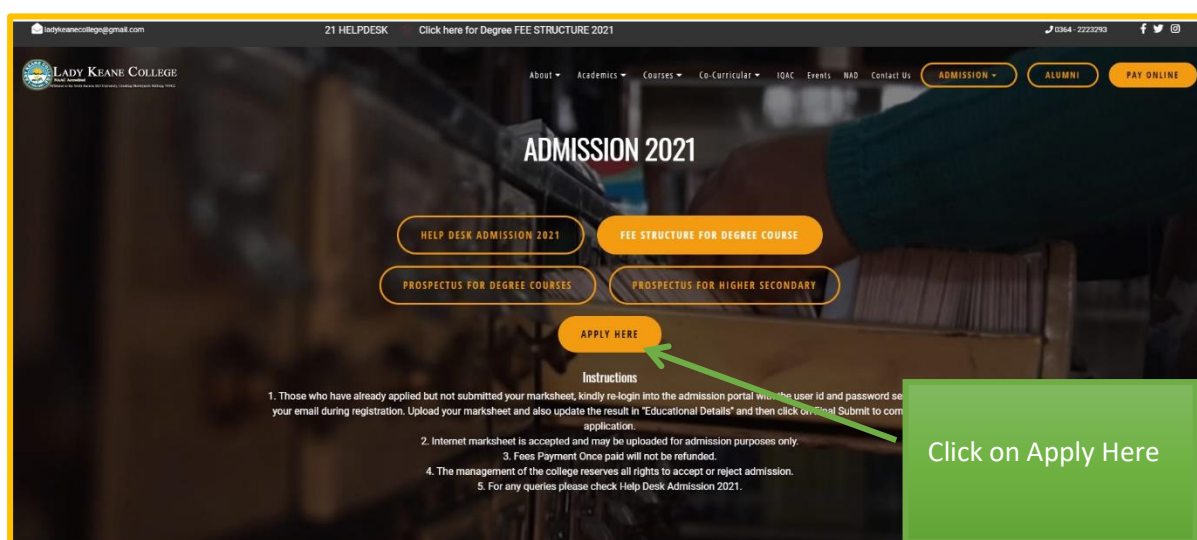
ladykeanecollege@gmail.com

21 HELPDESK

Click here for Degree FEE STRUCTURE 2021

0364 - 2223293

LADY KEANE COLLEGE

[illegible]

About ▾ Academics ▾ Courses ▾ Co-Curricular ▾ IQAC Events NAD Contact Us

ADMISSION ▾

ALUMNI

PAY ONLINE

ADMISSION 2021

HELP DESK ADMISSION 2021

FEE STRUCTURE FOR DEGREE COURSE

PROSPECTUS FOR DEGREE COURSES

PROSPECTUS FOR HIGHER SECONDARY

APPLY HERE

Instructions

1. Those who have already applied but not submitted your marksheet, kindly re-login into the admission portal with the user id and password se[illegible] your email during registration. Upload your marksheet and also update the result in "Educational Details" and then click on Final Submit to com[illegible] application.

2. Internet marksheet is accepted and may be uploaded for admission purposes only.

3. Fees Payment Once paid will not be refunded.

4. The management of the college reserves all rights to accept or reject admission.

5. For any queries please check Help Desk Admission 2021.

Click on Apply Here